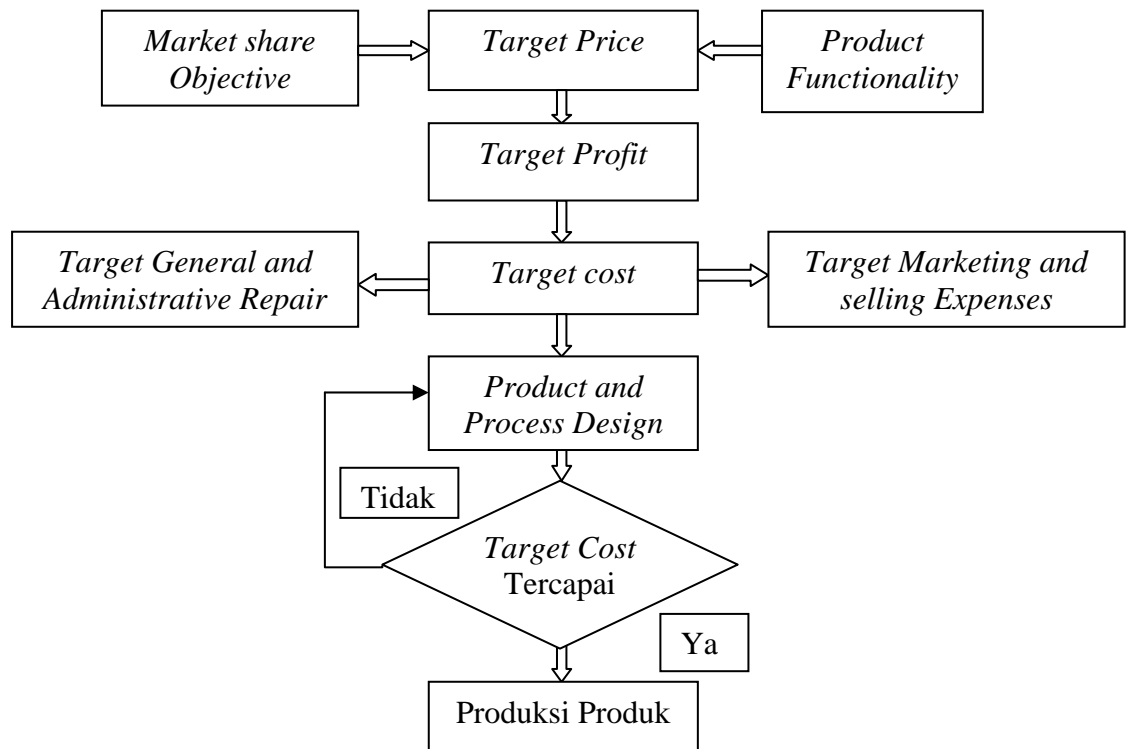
Market share Objective

Target Price

Product Functionality

Target Profit

Target General and Administrative Repair

Target cost

Target Marketing and selling Expenses

Product and Process Design

Tidak

Target Cost Tercapai

Ya

Produksi Produk